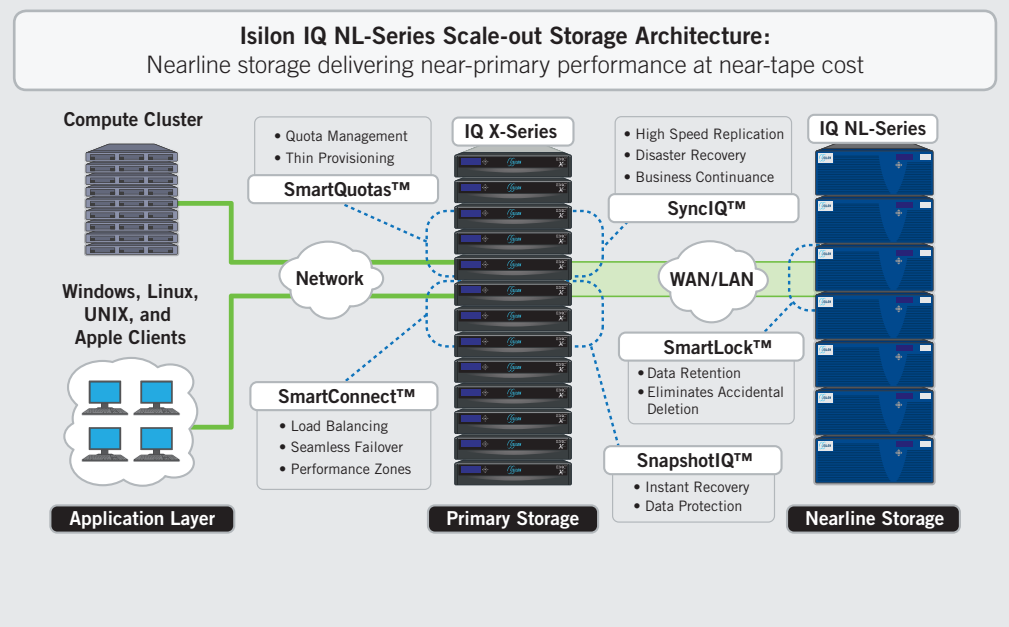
Isilon IQ NL-Series Scale-out Storage Architecture:
Nearline storage delivering near-primary performance at near-tape cost

Compute Cluster

Windows, Linux, UNIX, and Apple Clients

• Quota Management
• Thin Provisioning

SmartQuotas™

Network

SmartConnect™

• Load Balancing
• Seamless Failover
• Performance Zones

IQ X-Series

• High Speed Replication
• Disaster Recovery
• Business Continuance

SyncIQ™

WAN/LAN

SmartLock™

• Data Retention
• Eliminates Accidental Deletion

SnapshotIQ™

• Instant Recovery
• Data Protection

IQ NL-Series

Application Layer

Primary Storage

Nearline Storage